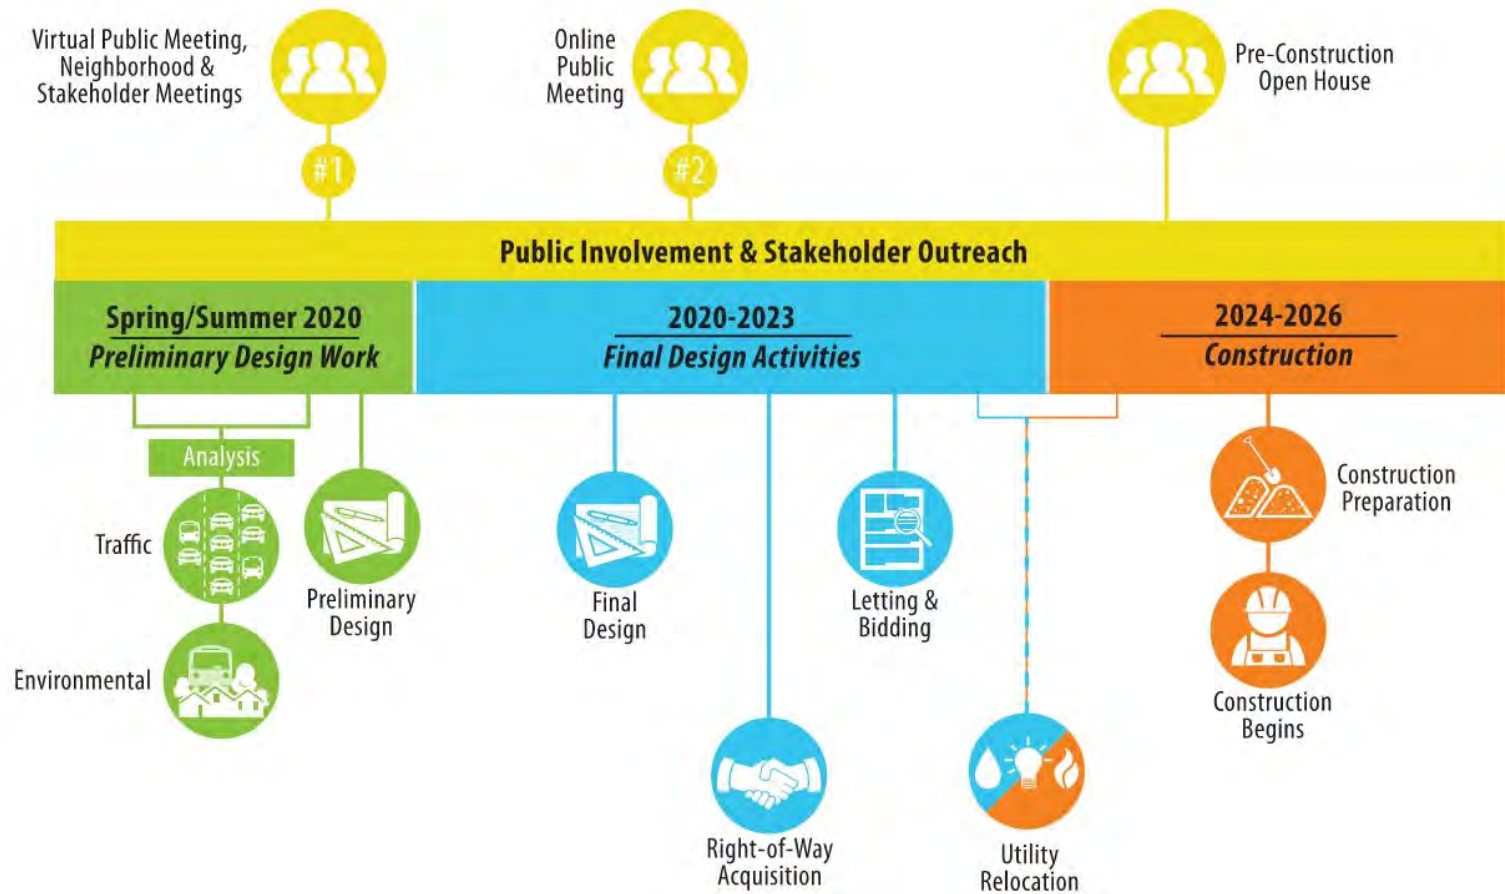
Virtual Public Meeting, Neighborhood & Stakeholder Meetings

#1

Online Public Meeting

#2

Pre-Construction Open House

Public Involvement & Stakeholder Outreach

Spring/Summer 2020
Preliminary Design Work

2020-2023
Final Design Activities

2024-2026
Construction

Analysis

Traffic

Environmental

Preliminary Design

Final Design

Right-of-Way Acquisition

Letting & Bidding

Utility Relocation

Construction Preparation

Construction Begins